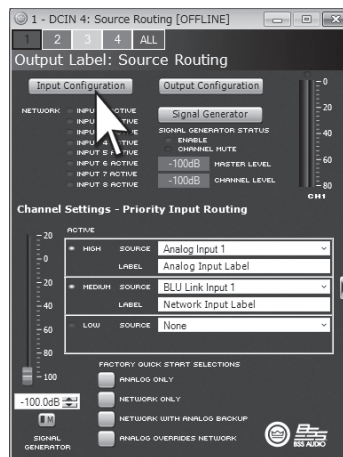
1 - DCIN 4: Source Routing [OFFLINE]

1 2 3 4 ALL

Output Label: Source Routing

Input Configuration

Output Configuration

NETWORK

INPU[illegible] ACTIVE
INPU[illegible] ACTIVE
INPU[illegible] ACTIVE
INPUT 4 ACTIVE
INPUT 5 ACTIVE
INPUT 6 ACTIVE
INPUT 7 ACTIVE
INPUT 8 ACTIVE

Signal Generator

SIGNAL GENERATOR STATUS

ENABLE
CHANNEL MUTE

-100dB MASTER LEVEL
-100dB CHANNEL LEVEL

0
20
40
60
80
CH1

Channel Settings - Priority Input Routing

ACTIVE

HIGH SOURCE Analog Input 1
LABEL Analog Input Label

MEDIUM SOURCE BLU Link Input 1
LABEL Network Input Label

LOW SOURCE None

-20
0
-20
-40
-60
-80
-100

-100.0dB

M

SIGNAL GENERATOR

FACTORY QUICK START SELECTIONS

ANALOG ONLY
NETWORK ONLY
NETWORK WITH ANALOG BACKUP
ANALOG OVERRIDES NETWORK

BSS AUDIO